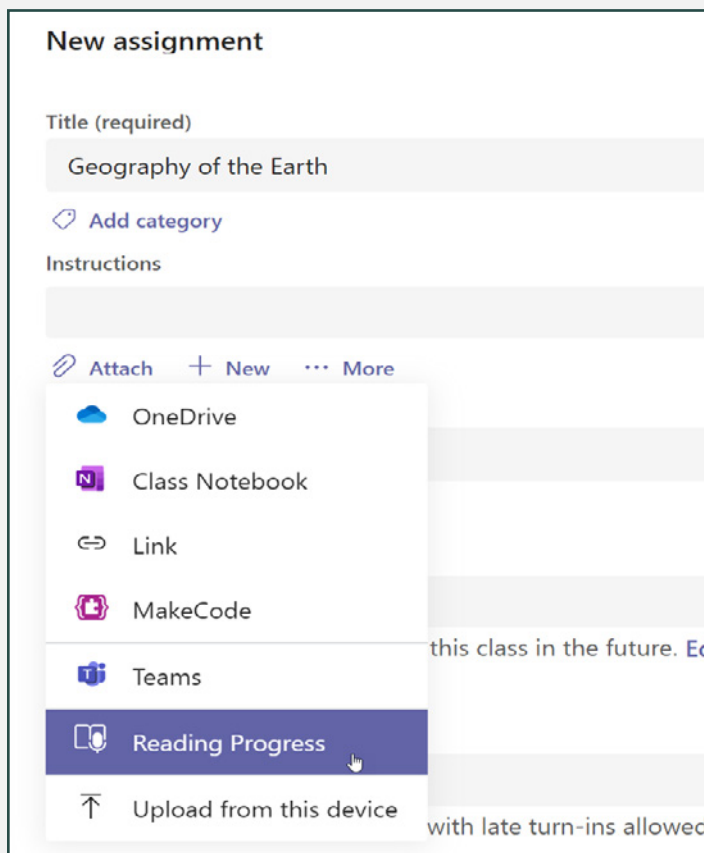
New assignment

Title (required)

Geography of the Earth

Add category

Instructions

Attach + New ··· More

OneDrive

Class Notebook

Link

MakeCode

this class in the future. Ec

Teams

Reading Progress

Upload from this device

with late turn-ins allowec